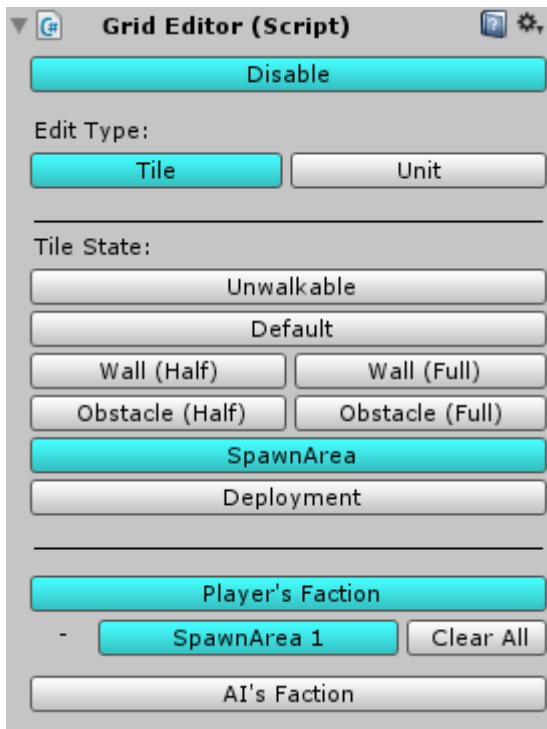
Grid Editor (Script)

Disable

Edit Type:

Tile | Unit

Tile State:

Unwalkable

Default

Wall (Half) | Wall (Full)

Obstacle (Half) | Obstacle (Full)

SpawnArea

Deployment

Player's Faction

- SpawnArea 1 | Clear All

AI's Faction